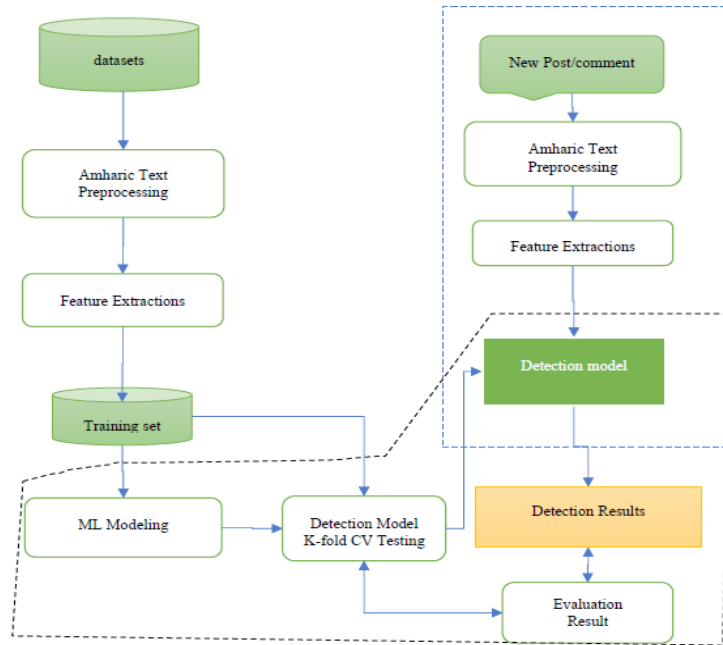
datasets

Amharic Text Preprocessing

Feature Extractions

Training set

ML Modeling

Detection Model K-fold CV Testing

New Post/comment

Amharic Text Preprocessing

Feature Extractions

Detection model

Detection Results

Evaluation Result